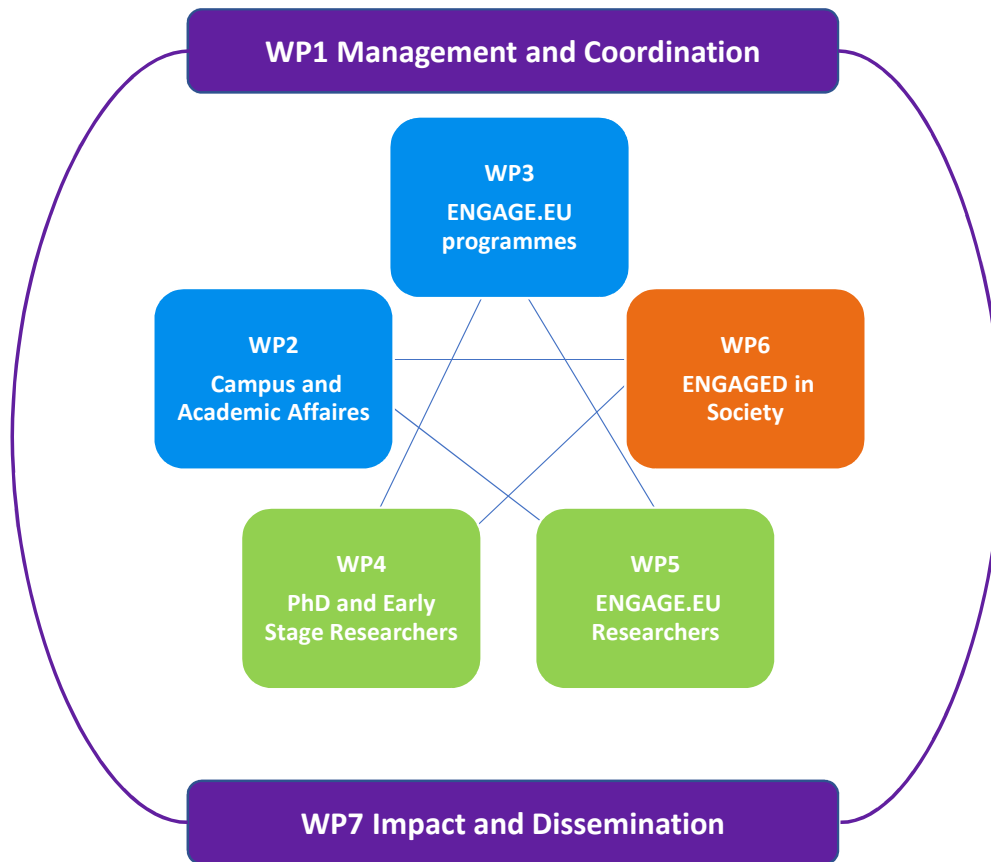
WP1 Management and Coordination

WP3
ENGAGE.EU programmes

WP2
Campus and Academic Affaires

WP6
ENGAGED in Society

WP4
PhD and Early Stage Researchers

WP5
ENGAGE.EU Researchers

WP7 Impact and Dissemination